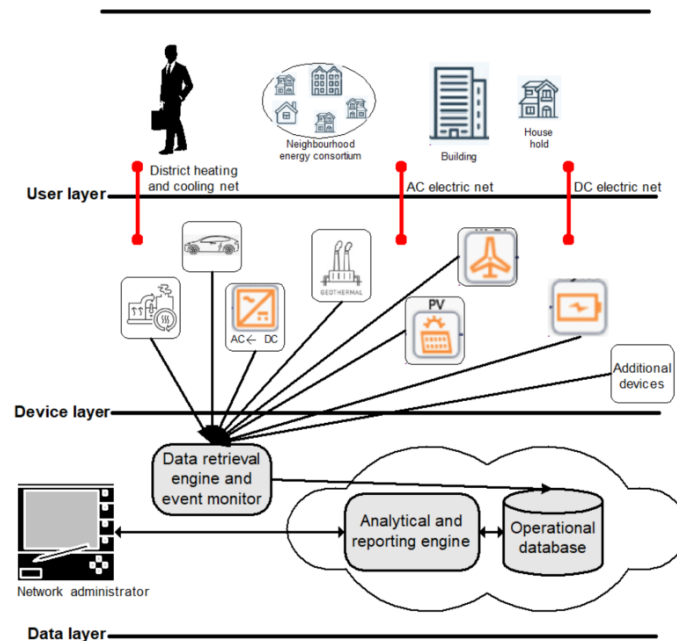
Neighbourhood energy consortium

Building

House hold

District heating and cooling net

AC electric net

DC electric net

User layer

GEOTHERMAL

PV

AC ← DC

Additional devices

Device layer

Data retrieval engine and event monitor

Analytical and reporting engine

Operational database

Network administrator

Data layer